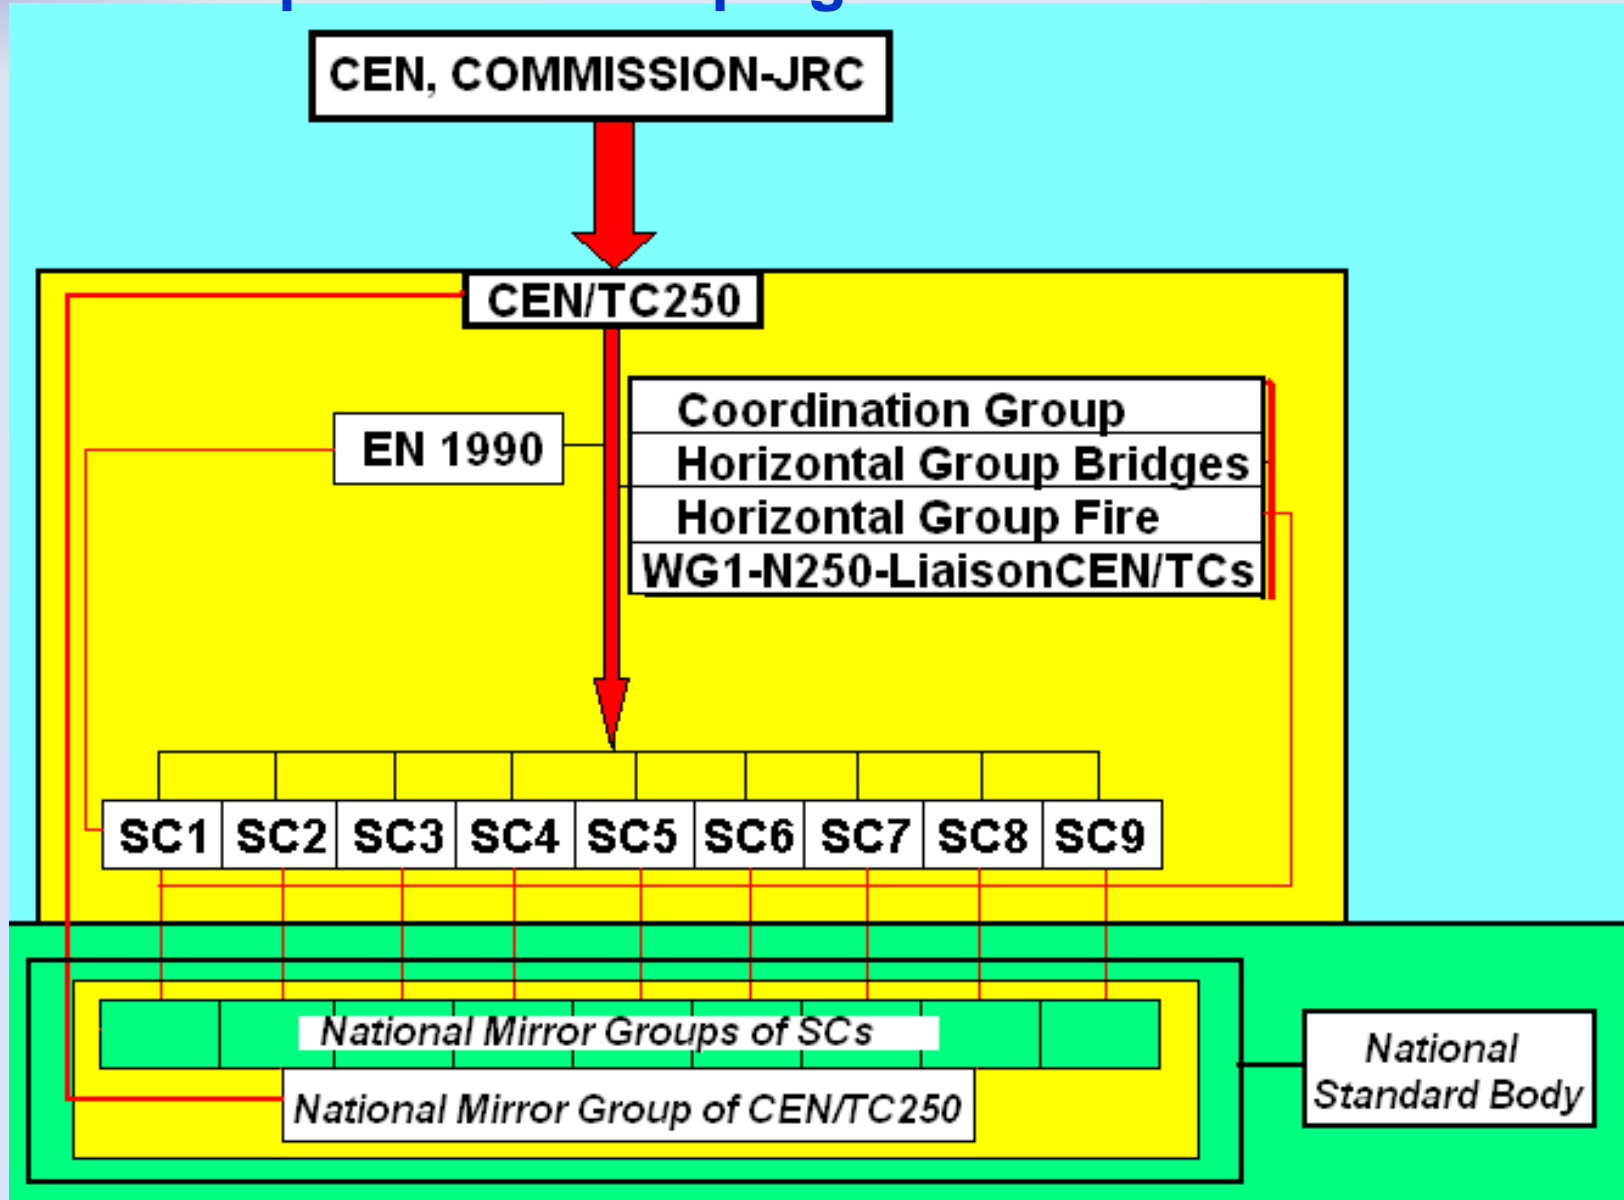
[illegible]

CEN, COMMISSION-JRC

CEN/TC250

EN 1990

Coordination Group
Horizontal Group Bridges
Horizontal Group Fire
WG1-N250-LiaisonCEN/TCs

SC1 SC2 SC3 SC4 SC5 SC6 SC7 SC8 SC9

National Mirror Groups of SCs

National Mirror Group of CEN/TC250

National Standard Body